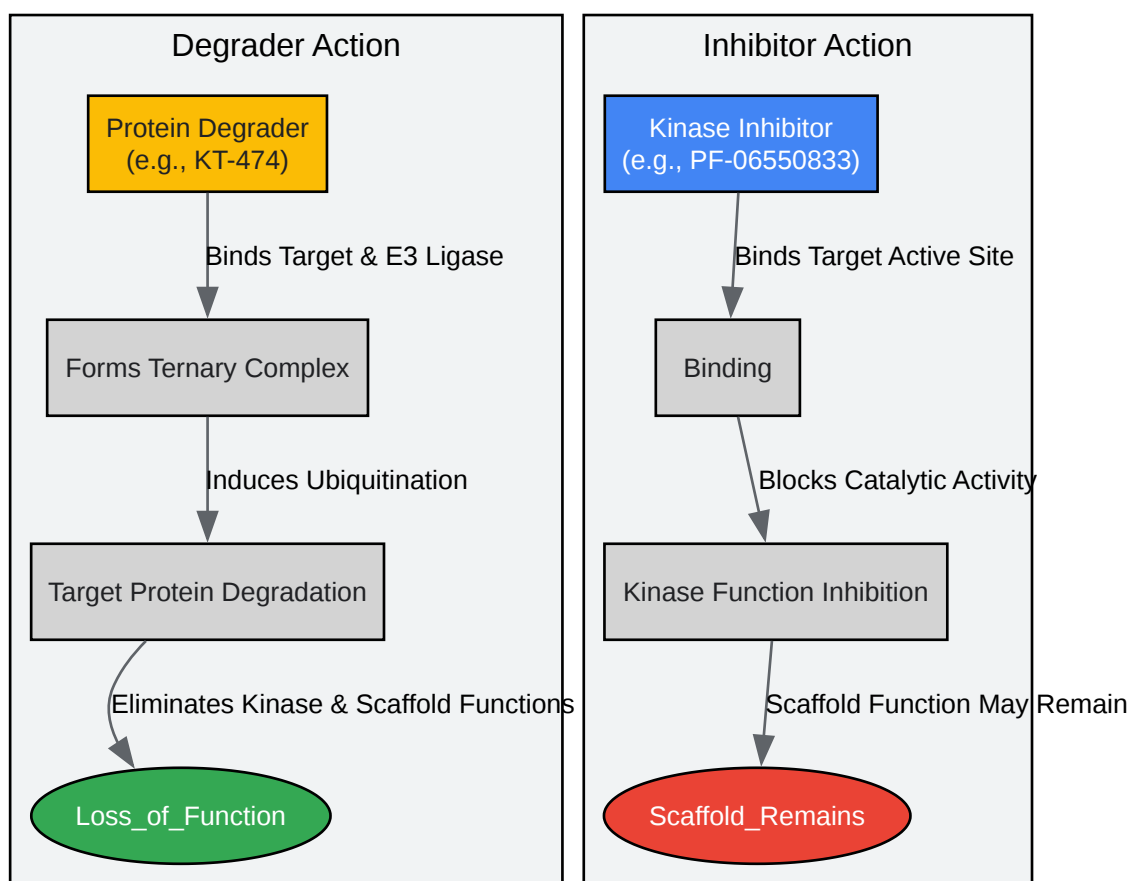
Degrader Action

Protein Degrader
(e.g., KT-474)

Binds Target & E3 Ligase

Forms Ternary Complex

Induces Ubiquitination

Target Protein Degradation

Eliminates Kinase & Scaffold Functions

Loss_of_Function

Inhibitor Action

Kinase Inhibitor
(e.g., PF-06550833)

Binds Target Active Site

Binding

Blocks Catalytic Activity

Kinase Function Inhibition

Scaffold Function May Remain

Scaffold_Remains